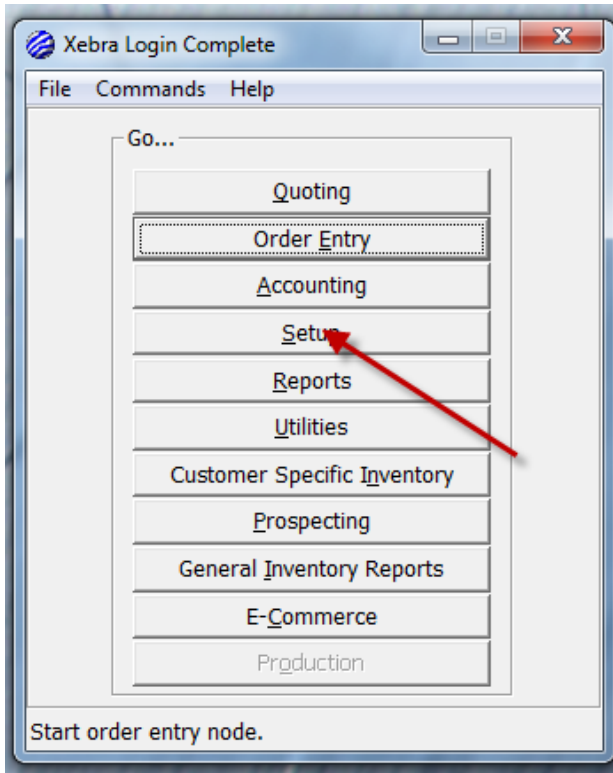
Xebra Login Complete

File Commands Help

Go...

Quoting

Order Entry

Accounting

Setup

Reports

Utilities

Customer Specific Inventory

Prospecting

General Inventory Reports

E-Commerce

Production

Start order entry node.